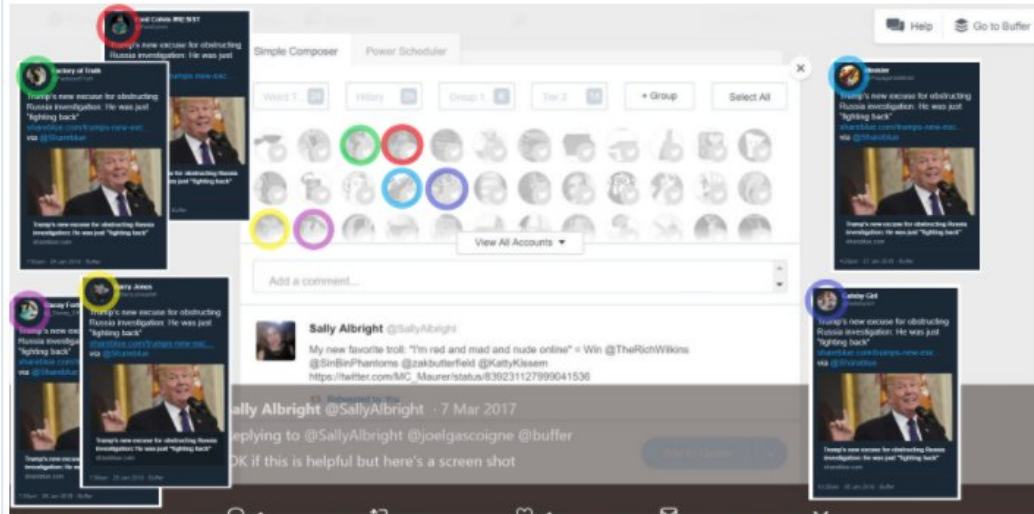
Help Go to Buffer

Simple Composer Power Scheduler

Word T. Hillary Group 1 Tier 2 + Group Select All

View All Accounts ▼

Add a comment...

Sally Albright @SallyAlbright

My new favorite troll: "I'm red and mad and nude online" = Win @TheRichWilkins @SinBinPhantoms @zakbutterfield @KattyKissem https://twitter.com/MC_Maurer/status/839231127999041536

Sally Albright @SallyAlbright · 7 Mar 2017

Replying to @SallyAlbright @joelgascoigne @buffer

IDK if this is helpful but here's a screen shot

Trump's new excuse for obstructing Russia investigation: He was just "fighting back"
shareblue.com/trumps-new-exc...
via @Shareblue

Trump's new excuse for obstructing Russia investigation: He was just "fighting back"
shareblue.com

Trump's new excuse for obstructing Russia investigation: He was just "fighting back"
shareblue.com/trumps-new-exc...
via @Shareblue

Trump's new excuse for obstructing Russia investigation: He was just "fighting back"
shareblue.com

Trump's new excuse for obstructing Russia investigation: He was just "fighting back"
shareblue.com/trumps-new-exc...
via @Shareblue

Trump's new excuse for obstructing Russia investigation: He was just "fighting back"
shareblue.com

Trump's new excuse for obstructing Russia investigation: He was just "fighting back"
shareblue.com/trumps-new-exc...
via @Shareblue

Trump's new excuse for obstructing Russia investigation: He was just "fighting back"
shareblue.com

Barry Jones
Trump's new excuse for obstructing Russia investigation: He was just "fighting back"
shareblue.com/trumps-new-exc...
via @Shareblue

Trump's new excuse for obstructing Russia investigation: He was just "fighting back"
shareblue.com

Trump's new excuse for obstructing Russia investigation: He was just "fighting back"
shareblue.com/trumps-new-exc...
via @Shareblue

Trump's new excuse for obstructing Russia investigation: He was just "fighting back"
shareblue.com